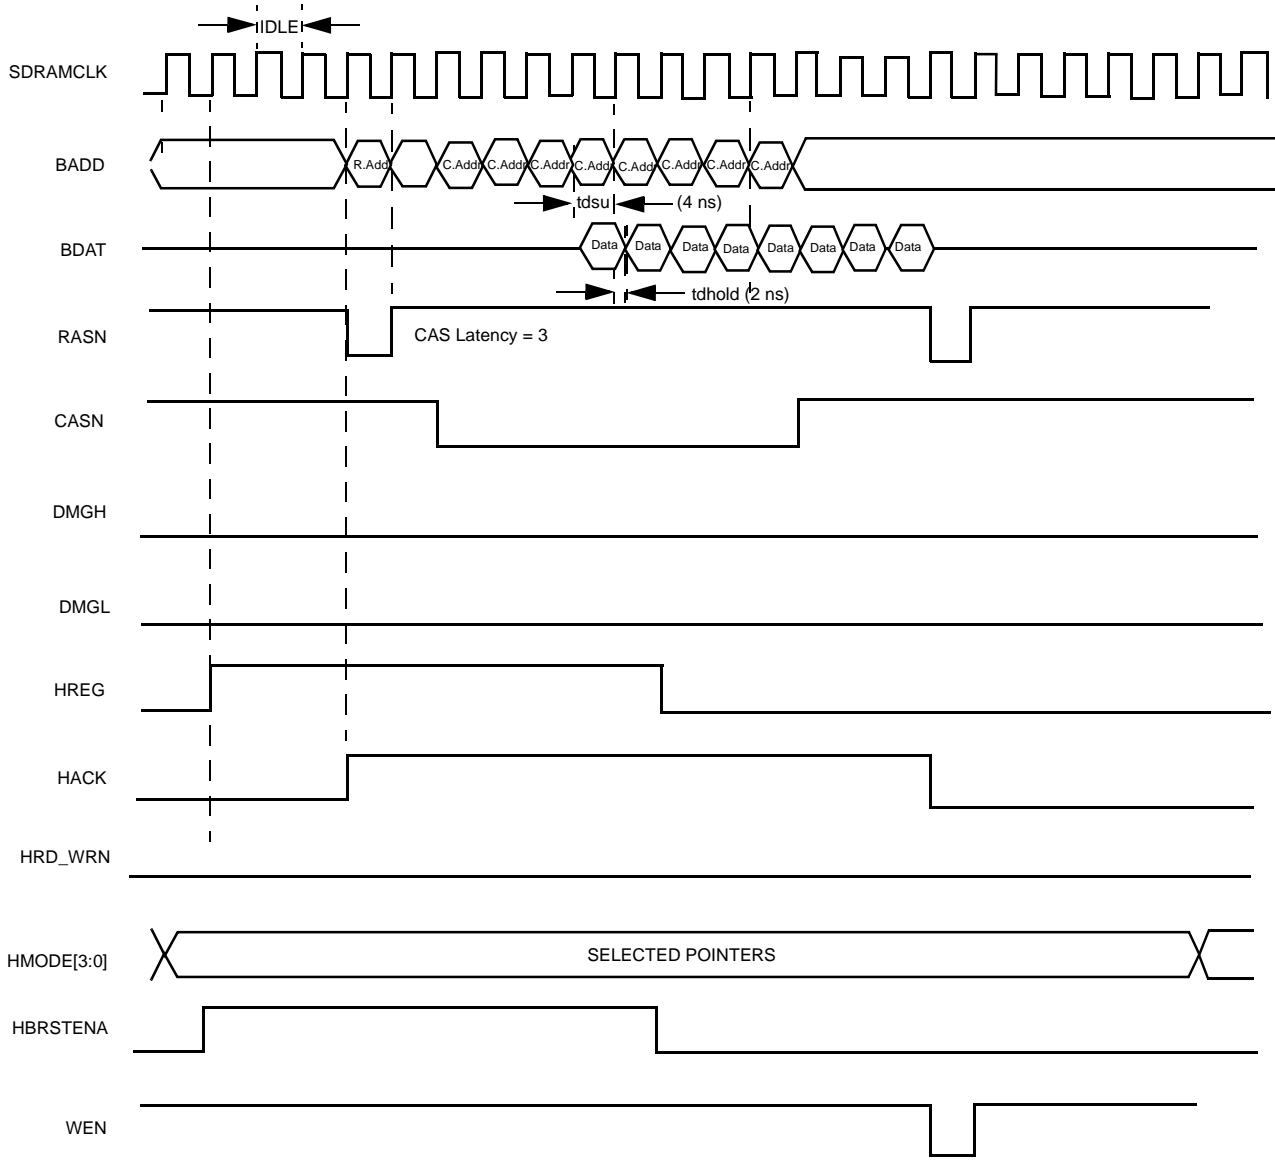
IDLE

SDRAMCLK

BADD

R.Addr C.Addr C.Addr C.Addr C.Addr C.Addr C.Addr C.Addr C.Addr

tdsu (4 ns)

BDAT

Data Data Data Data Data Data Data Data

tdhold (2 ns)

RASN

CAS Latency = 3

CASN

DMGH

DMGL

HREG

HACK

HRD_WRN

HMODE[3:0]

SELECTED POINTERS

HBRSTENA

WEN